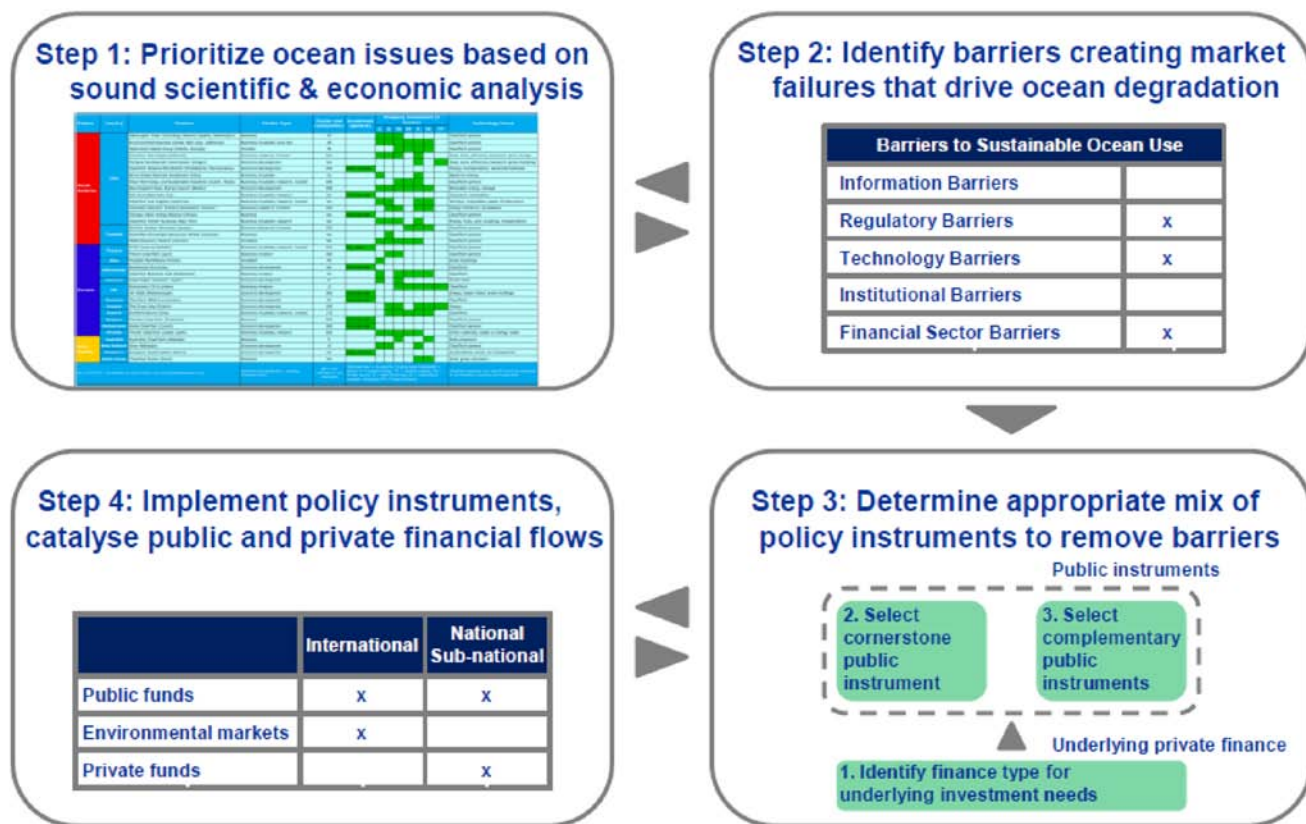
Step 1: Prioritize ocean issues based on sound scientific & economic analysis

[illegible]

Step 2: Identify barriers creating market failures that drive ocean degradation

| Barriers to Sustainable Ocean Use | |
|---|---|
| Information Barriers | |
| Regulatory Barriers | x |
| Technology Barriers | x |
| Institutional Barriers | |
| Financial Sector Barriers | x |

Step 4: Implement policy instruments, catalyse public and private financial flows

| | International | National Sub-national |
|---|---|---|
| Public funds | x | x |
| Environmental markets | x | |
| Private funds | | x |

Step 3: Determine appropriate mix of policy instruments to remove barriers

Public instruments

2. Select cornerstone public instrument

3. Select complementary public instruments

Underlying private finance

1. Identify finance type for underlying investment needs